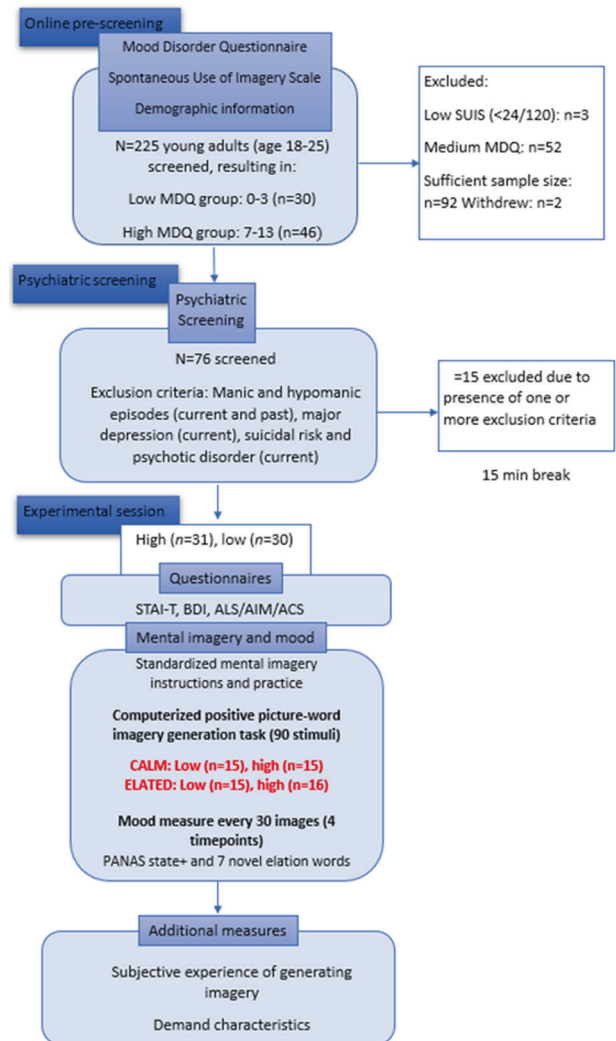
Online pre-screening

Mood Disorder Questionnaire

Spontaneous Use of Imagery Scale

Demographic information

N=225 young adults (age 18-25) screened, resulting in:

Low MDQ group: 0-3 (n=30)

High MDQ group: 7-13 (n=46)

Excluded:

Low SUIS (<24/120): n=3

Medium MDQ: n=52

Sufficient sample size: n=92 Withdrew: n=2

Psychiatric screening

Psychiatric Screening

N=76 screened

Exclusion criteria: Manic and hypomanic episodes (current and past), major depression (current), suicidal risk and psychotic disorder (current)

=15 excluded due to presence of one or more exclusion criteria

15 min break

Experimental session

High (*n*=31), low (*n*=30)

Questionnaires

STAI-T, BDI, ALS/AIM/ACS

Mental imagery and mood

Standardized mental imagery instructions and practice

**Computerized positive picture-word imagery generation task (90 stimuli)**

**CALM: Low (n=15), high (n=15)**

**ELATED: Low (n=15), high (n=16)**

**Mood measure every 30 images (4 timepoints)**

PANAS state+ and 7 novel elation words

Additional measures

Subjective experience of generating imagery

Demand characteristics